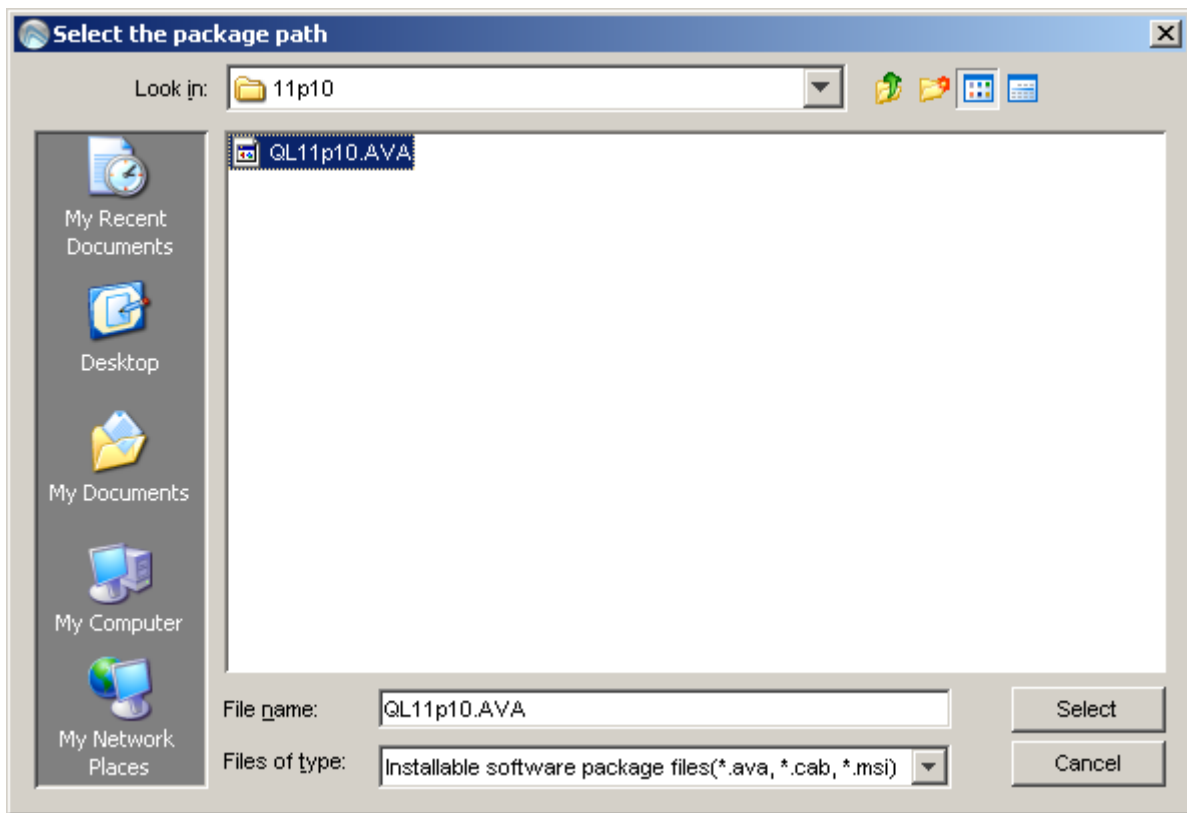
Select the package path

Look in: 11p10

QL11p10.AVA

My Recent Documents

Desktop

My Documents

My Computer

My Network Places

File name: QL11p10.AVA

Files of type: Installable software package files(*.ava, *.cab, *.msi)

Select

Cancel